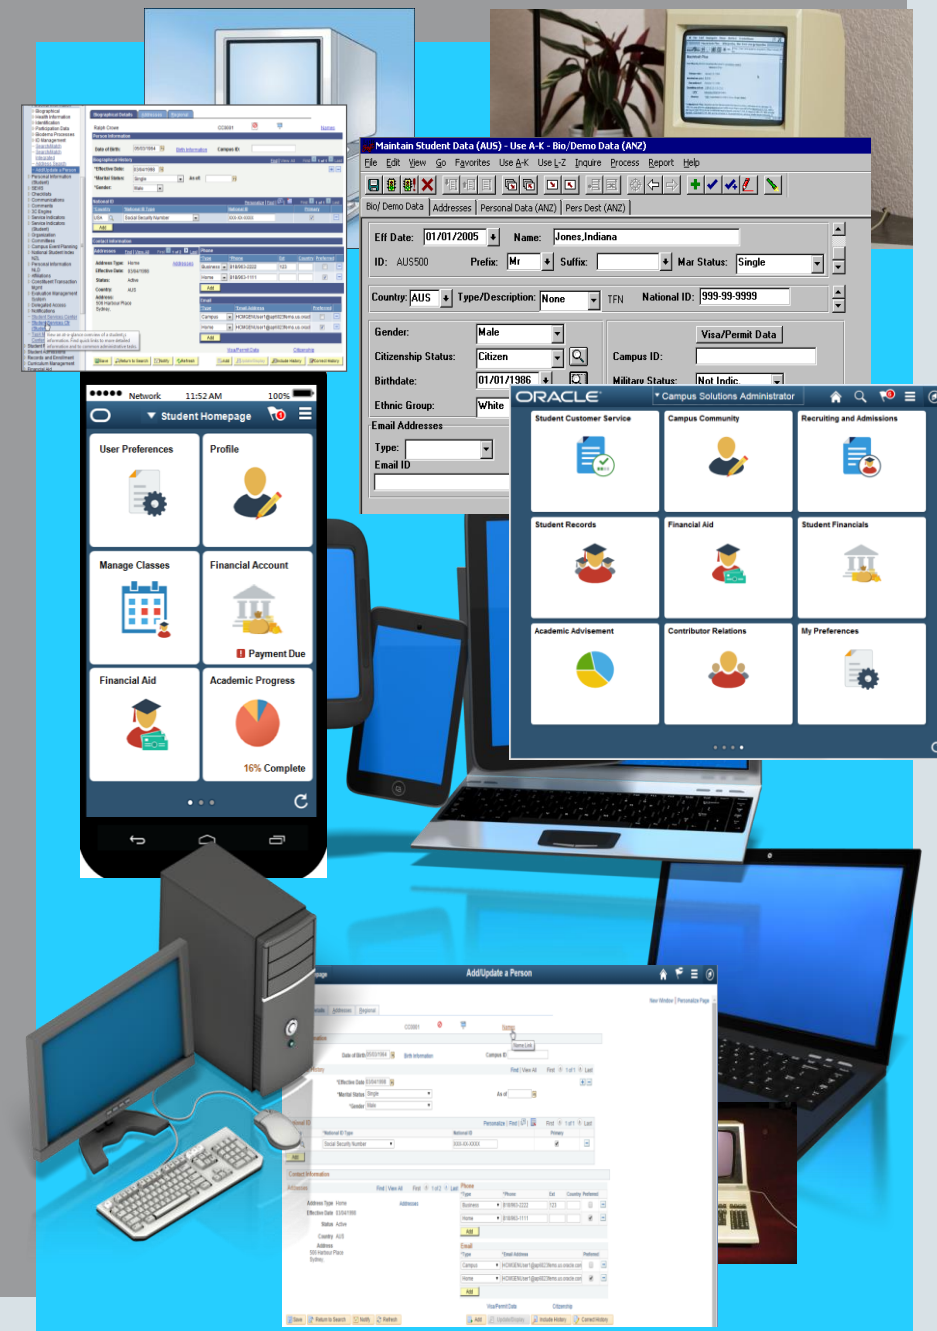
Maintain Student Data (AUS) - Use A-K - Bio/Demo Data (ANZ)
File Edit View Go Favorites Use A-K Use L-Z Inquire Process Report Help
Bio/ Demo Data | Addresses | Personal Data (ANZ) | Pers Dest (ANZ)
Eff Date: 01/01/2005 Name: Jones,Indiana
ID: AUS500 Prefix: Mr Suffix: Mar Status: Single
Country: AUS Type/Description: None TFN National ID: 999-99-9999
Gender: Male Visa/Permit Data
Citizenship Status: Citizen Campus ID:
Birthdate: 01/01/1986
Military Status: Not Indic
Ethnic Group: White
Email Addresses
Type:
Email ID

Network 11:52 AM 100%
Student Homepage
User Preferences
Profile
Manage Classes
Financial Account
Payment Due
Financial Aid
Academic Progress
16% Complete

ORACLE Campus Solutions Administrator
Student Customer Service
Campus Community
Recruiting and Admissions
Student Records
Financial Aid
Student Financials
Academic Advisement
Contributor Relations
My Preferences

Add/Update a Person
Contact Information